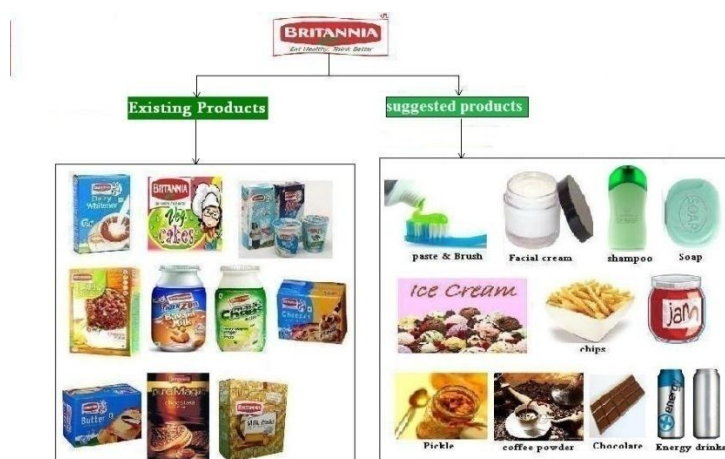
BRITANNIA
Eat Healthy, Think Better

Existing Products

suggested products

Dairy Whitener
BRITANNIA
Veg cakes
Cheese
Butter
Milk Bikis

paste & Brush
Facial cream
shampoo
Soap
SOAP
Ice Cream
chips
jam
Pickle
coffee powder
Chocolate
Energy drinks
energy